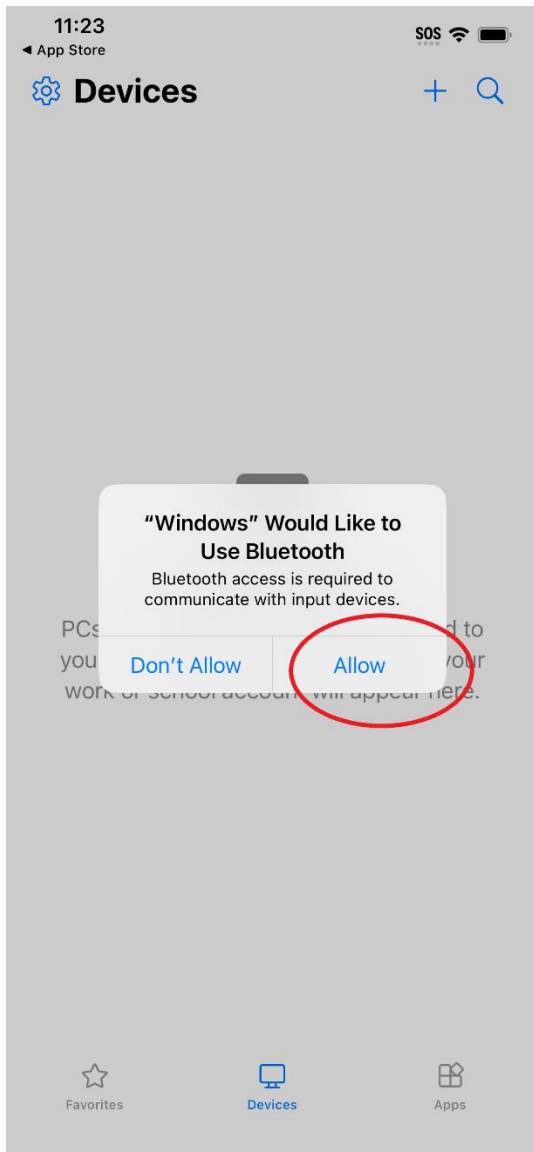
11:23
◀ App Store
SOS

Devices

"Windows" Would Like to Use Bluetooth
Bluetooth access is required to communicate with input devices.

Don't Allow
Allow

PCs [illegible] d to you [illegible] your work or school accou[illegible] will appear here.

Favorites
Devices
Apps